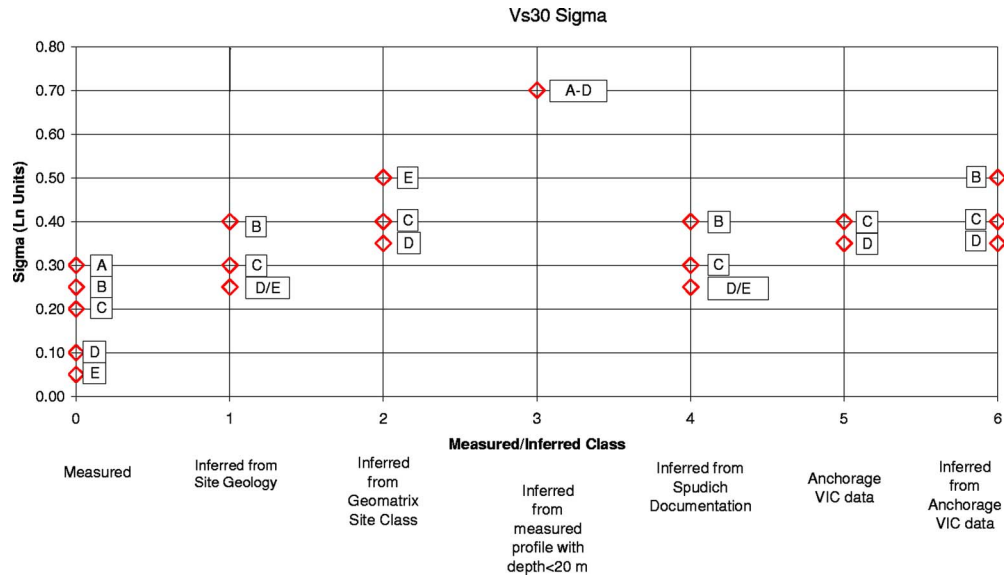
Vs30 Sigma

Sigma (Ln Units)

0.80
0.70
0.60
0.50
0.40
0.30
0.20
0.10
0.00

A-D
E
B
C
C
D
A
C
B
C
D/E
B
C
D/E
C
D
B
C
D
D
E

0 1 2 3 4 5 6

Measured/Inferred Class

Measured

Inferred from Site Geology

Inferred from Geomatrix Site Class

Inferred from measured profile with depth<20 m

Inferred from Spudich Documentation

Anchorage VIC data

Inferred from Anchorage VIC data